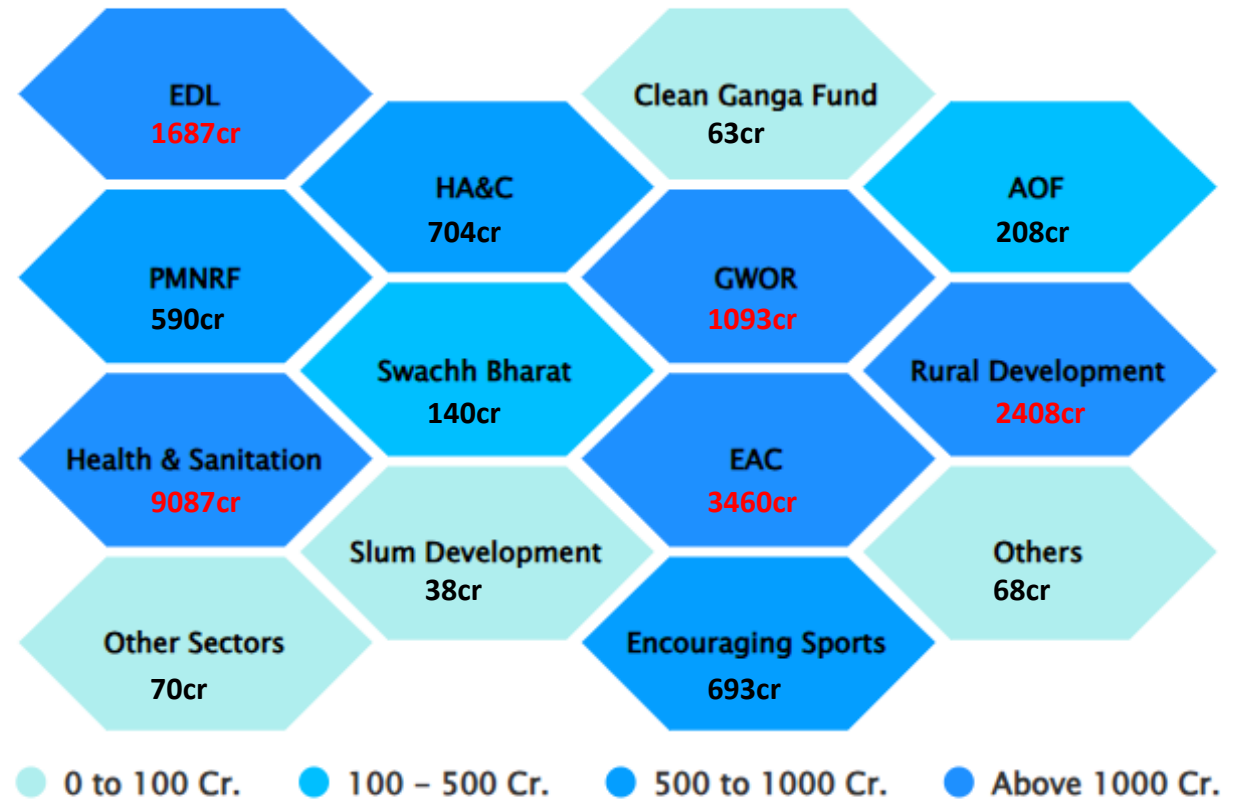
EDL
1687cr

Clean Ganga Fund
63cr

HA&C
704cr

AOF
208cr

PMNRF
590cr

GWOR
1093cr

Swachh Bharat
140cr

Rural Development
2408cr

Health & Sanitation
9087cr

EAC
3460cr

Slum Development
38cr

Others
68cr

Other Sectors
70cr

Encouraging Sports
693cr

0 to 100 Cr. 100 – 500 Cr. 500 to 1000 Cr. Above 1000 Cr.